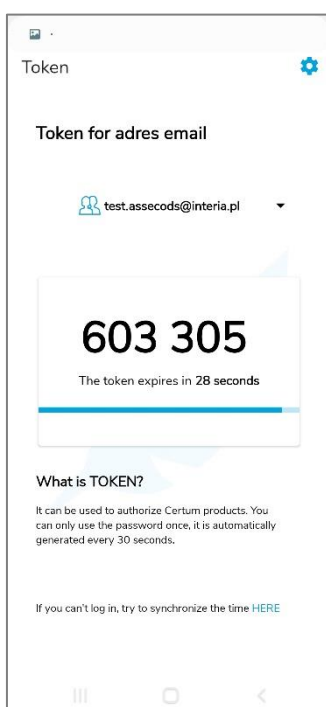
Token

Token for adres email

test.assecods@interia.pl

603 305

The token expires in 28 seconds

What is TOKEN?

It can be used to authorize Certum products. You can only use the password once, it is automatically generated every 30 seconds.

If you can't log in, try to synchronize the time HERE